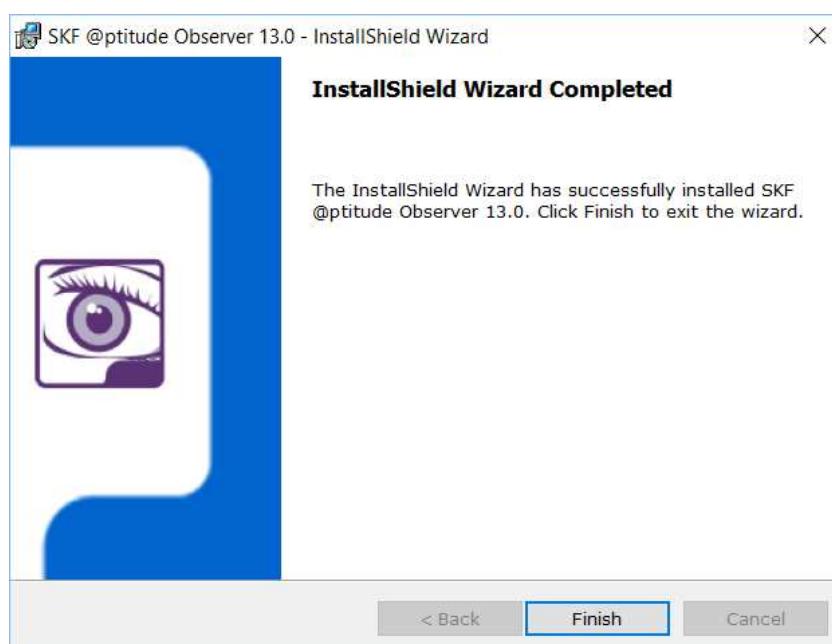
SKF @ptitude Observer 13.0 - InstallShield Wizard

×

InstallShield Wizard Completed

The InstallShield Wizard has successfully installed SKF @ptitude Observer 13.0. Click Finish to exit the wizard.

< Back

Finish

Cancel